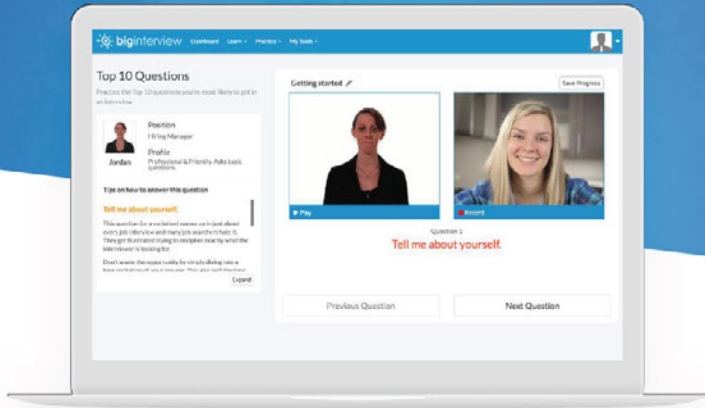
biginterview Dashboard Learn ▾ Practice ▾ My Tools ▾

Top 10 Questions

Practice the Top 10 questions you're most likely to get in an interview.

Position
Hiring Manager

Profile
Professional & Friendly. Asks basic questions.

Jordan

Tips on how to answer this question

Tell me about yourself.

This question (or a variation) comes up in just about every job interview and many job searchers hate it. They get frustrated trying to decipher exactly what the interviewer is looking for.

Don't waste the opportunity by simply diving into a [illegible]

Expand

Getting started

Save Progress

▶ Play

Record

Question 1

Tell me about yourself.

Previous Question

Next Question